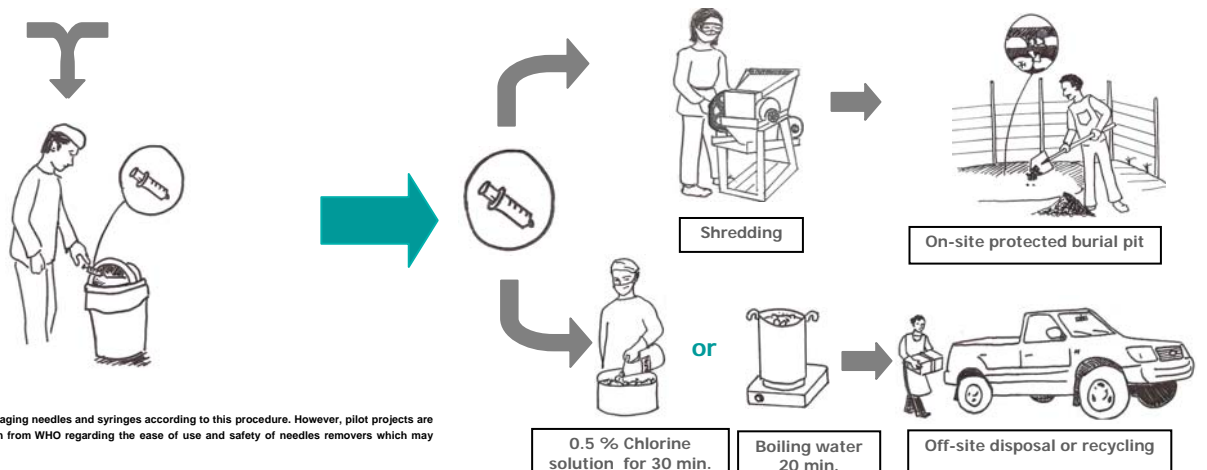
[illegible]aging needles and syringes according to this procedure. However, pilot projects are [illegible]n from WHO regarding the ease of use and safety of needles removers which may

Shredding

On-site protected burial pit

or

0.5 % Chlorine solution for 30 min.

Boiling water 20 min.

Off-site disposal or recycling